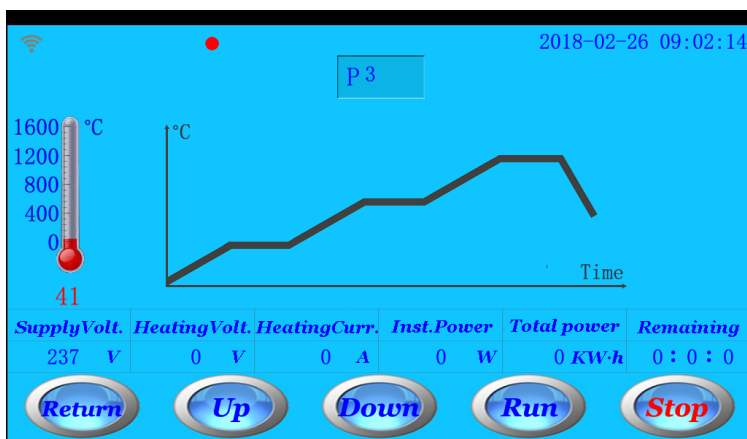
2018-02-26 09:02:14

P 3

1600 °C
1200
800
400
0

41

°C

Time

| SupplyVolt. | HeatingVolt. | HeatingCurr. | Inst.Power | Total power | Remaining |
|---|---|---|---|---|---|
| 237 V | 0 V | 0 A | 0 W | 0 KW·h | 0 : 0 : 0 |

Return Up Down Run Stop